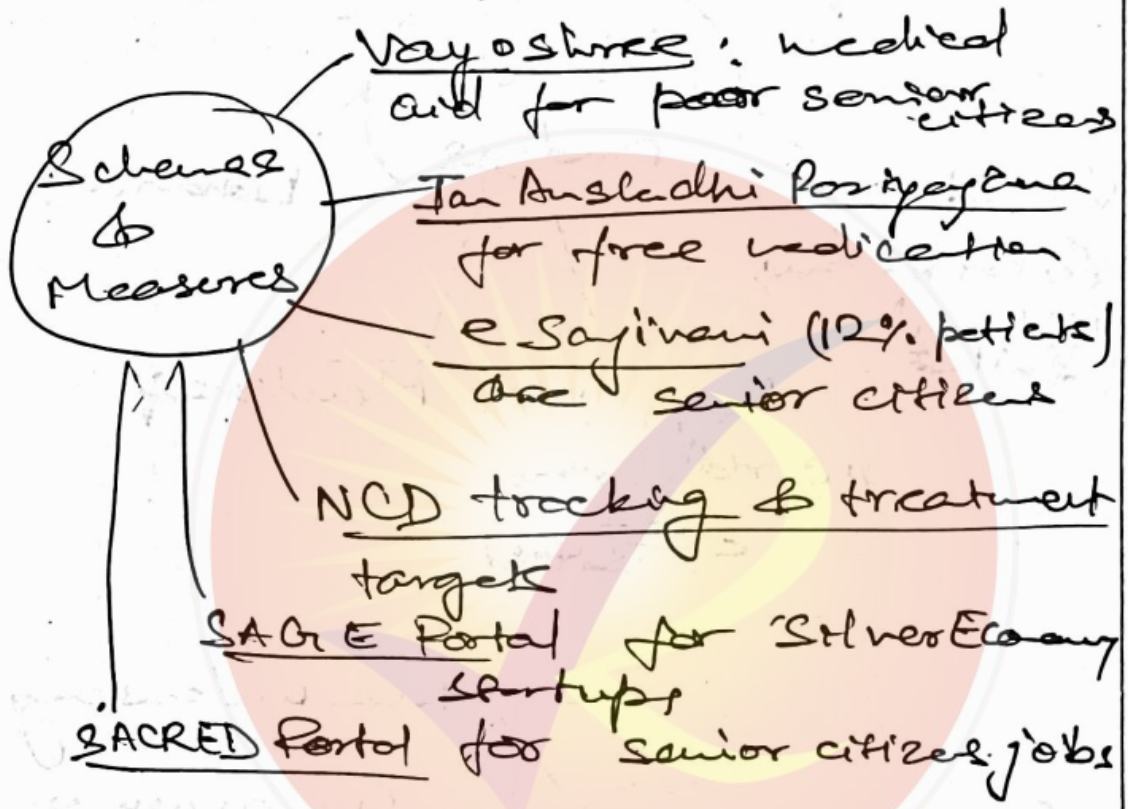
Schemes & Measures

Vayoshree : medical aid for poor senior citizens

Jan Aushadhi Pariyojana for free medication

e Sanjivani (12% patients) are senior citizens

NCD tracking & treatment targets

SAGE Portal for Silver Economy startups

SACRED Portal for senior citizens jobs